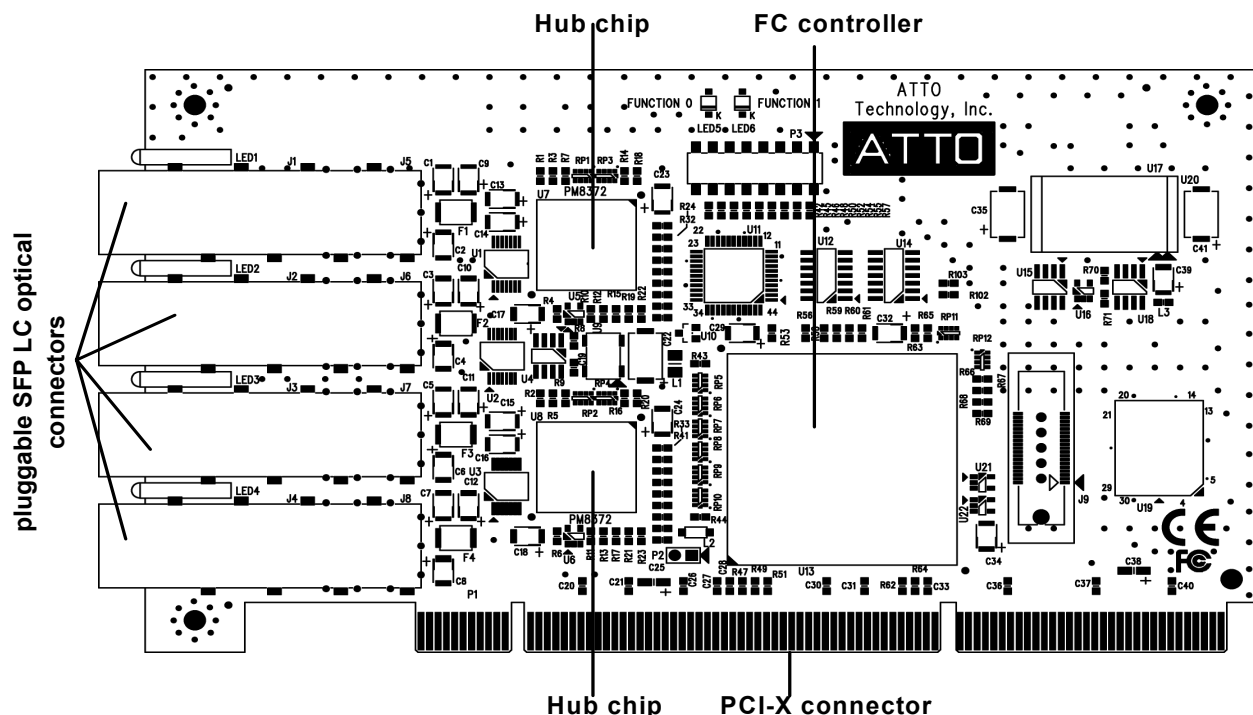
Hub chip

FC controller

pluggable SFP LC optical connectors

FUNCTION 0 FUNCTION 1

ATTO Technology, Inc.

ATTO

LED1 J1 J5

LED2 J2 J6

LED3 J3 J7

LED4 J4 J8

PM8372

PM8372

U7 U8 U13 U17 U20 U19 U21 U22 J9 P1 P2 P3

Hub chip

PCI-X connector